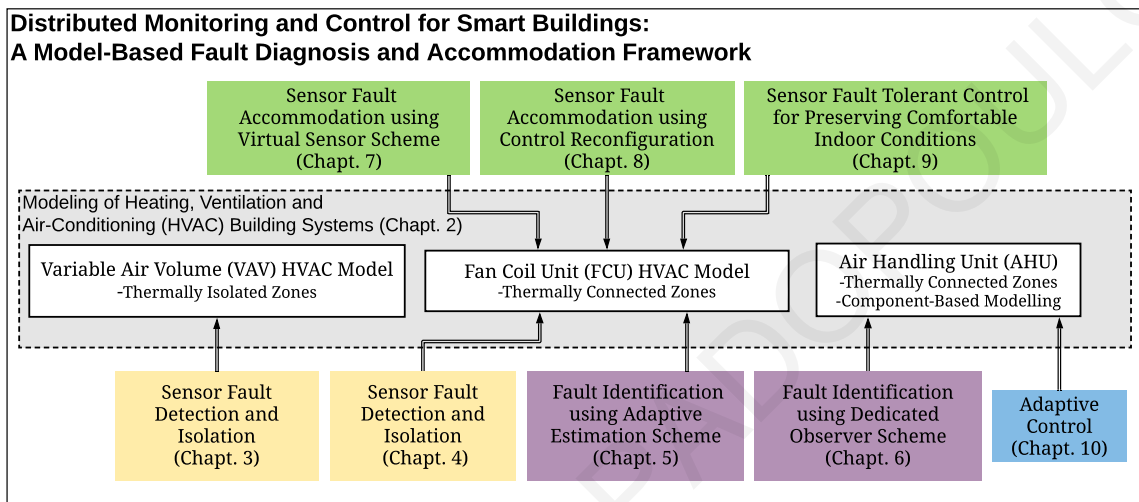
Distributed Monitoring and Control for Smart Buildings:
A Model-Based Fault Diagnosis and Accommodation Framework

Sensor Fault Accommodation using Virtual Sensor Scheme (Chapt. 7)

Sensor Fault Accommodation using Control Reconfiguration (Chapt. 8)

Sensor Fault Tolerant Control for Preserving Comfortable Indoor Conditions (Chapt. 9)

Modeling of Heating, Ventilation and Air-Conditioning (HVAC) Building Systems (Chapt. 2)

Variable Air Volume (VAV) HVAC Model
-Thermally Isolated Zones

Fan Coil Unit (FCU) HVAC Model
-Thermally Connected Zones

Air Handling Unit (AHU)
-Thermally Connected Zones
-Component-Based Modelling

Sensor Fault Detection and Isolation (Chapt. 3)

Sensor Fault Detection and Isolation (Chapt. 4)

Fault Identification using Adaptive Estimation Scheme (Chapt. 5)

Fault Identification using Dedicated Observer Scheme (Chapt. 6)

Adaptive Control (Chapt. 10)